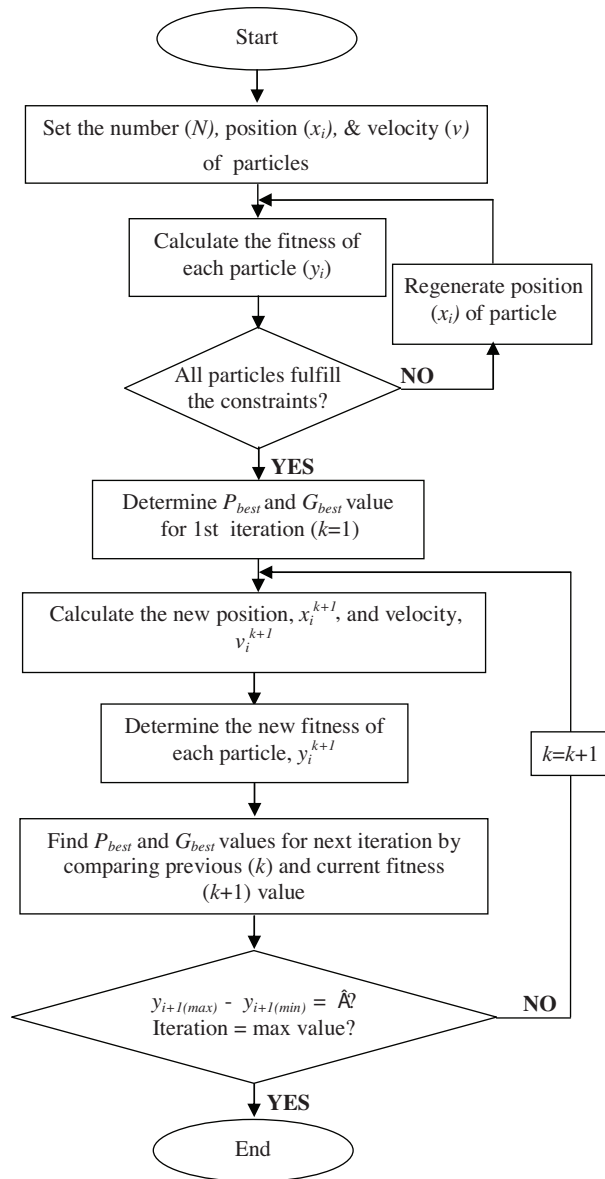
Start

Set the number $(N)$, position $(x_i)$, & velocity $(v)$ of particles

Calculate the fitness of each particle $(y_i)$

Regenerate position $(x_i)$ of particle

All particles fulfill the constraints?

NO

YES

Determine $P_{best}$ and $G_{best}$ value for 1st iteration ($k$=1)

Calculate the new position, $x_i^{k+1}$, and velocity, $v_i^{k+1}$

Determine the new fitness of each particle, $y_i^{k+1}$

$k$=$k$+1

Find $P_{best}$ and $G_{best}$ values for next iteration by comparing previous ($k$) and current fitness ($k$+1) value

$y_{i+1(max)}$ - $y_{i+1(min)}$ = Â?
Iteration = max value?

NO

YES

End